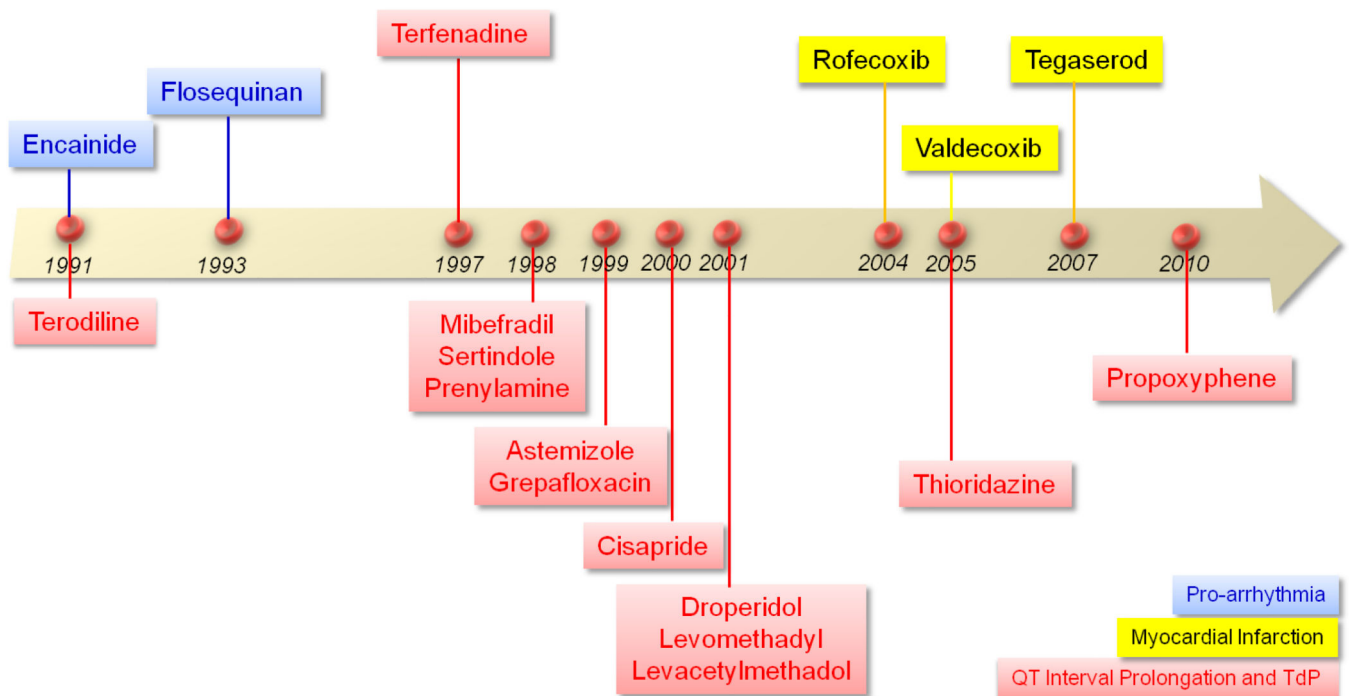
Terfenadine

Flosequinan

Encainide

Rofecoxib

Tegaserod

Valdecoxib

1991 1993 1997 1998 1999 2000 2001 2004 2005 2007 2010

Terodiline

Mibefradil
Sertindole
Prenylamine

Astemizole
Grepafloxacin

Cisapride

Droperidol
Levomethadyl
Levacetylmethadol

Thioridazine

Propoxyphene

Pro-arrhythmia

Myocardial Infarction

QT Interval Prolongation and TdP